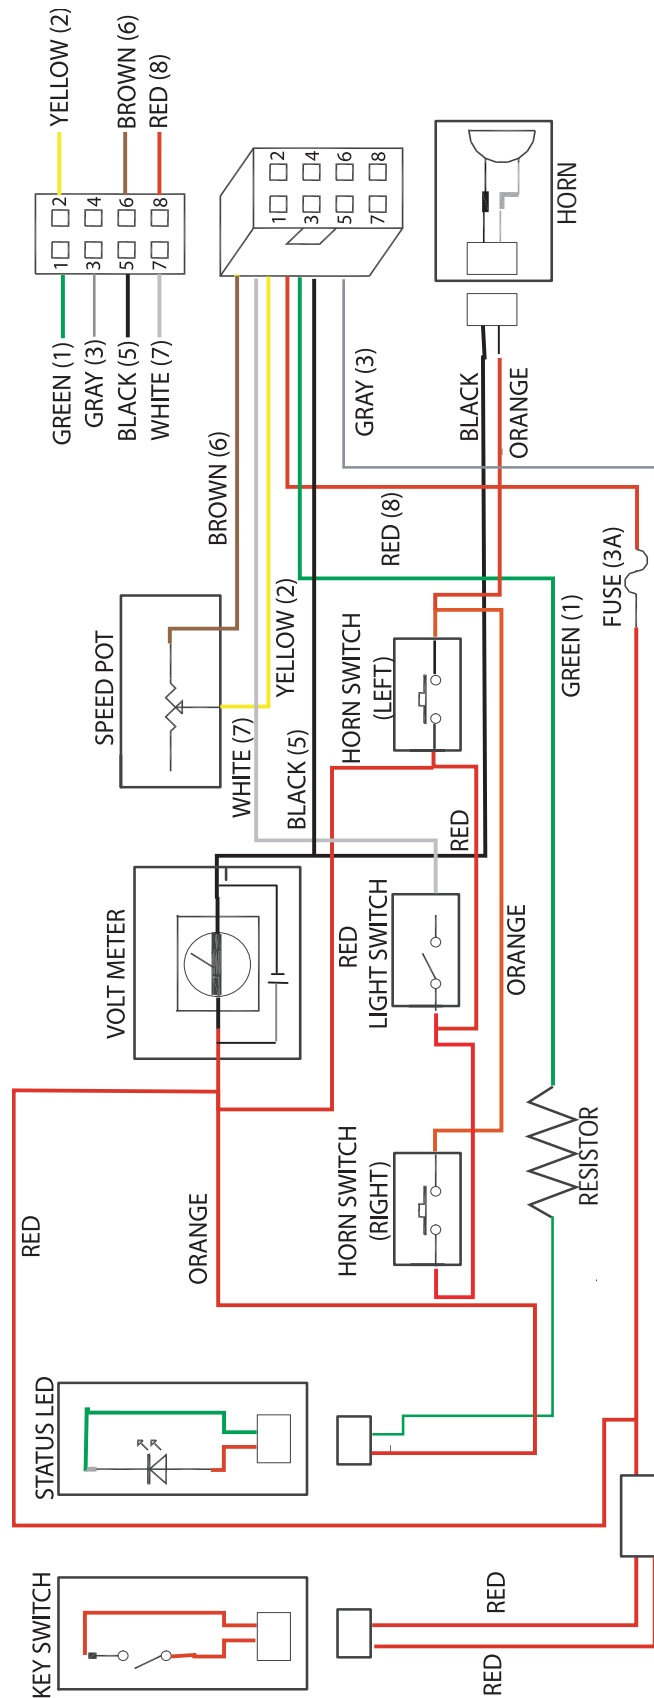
YELLOW (2)
BROWN (6)
RED (8)
2
4
6
8
1
3
5
7
GREEN (1)
GRAY (3)
BLACK (5)
WHITE (7)
2
4
6
8
1
3
5
7
HORN
GRAY (3)
BLACK
ORANGE
BROWN (6)
RED (8)
FUSE (3A)
GREEN (1)
YELLOW (2)
SPEED POT
HORN SWITCH (LEFT)
WHITE (7)
BLACK (5)
RED
VOLT METER
RED
LIGHT SWITCH
ORANGE
RESISTOR
RED
ORANGE
HORN SWITCH (RIGHT)
STATUS LED
KEY SWITCH
RED
RED